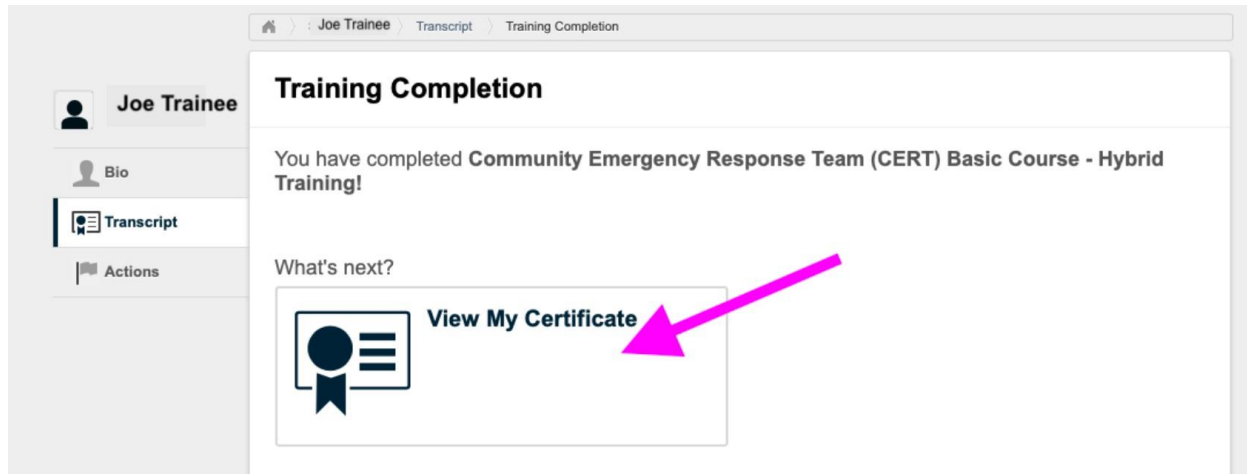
: Joe Trainee
Transcript
Training Completion

Joe Trainee

Bio

Transcript

Actions

Training Completion

You have completed **Community Emergency Response Team (CERT) Basic Course - Hybrid Training!**

What's next?

View My Certificate